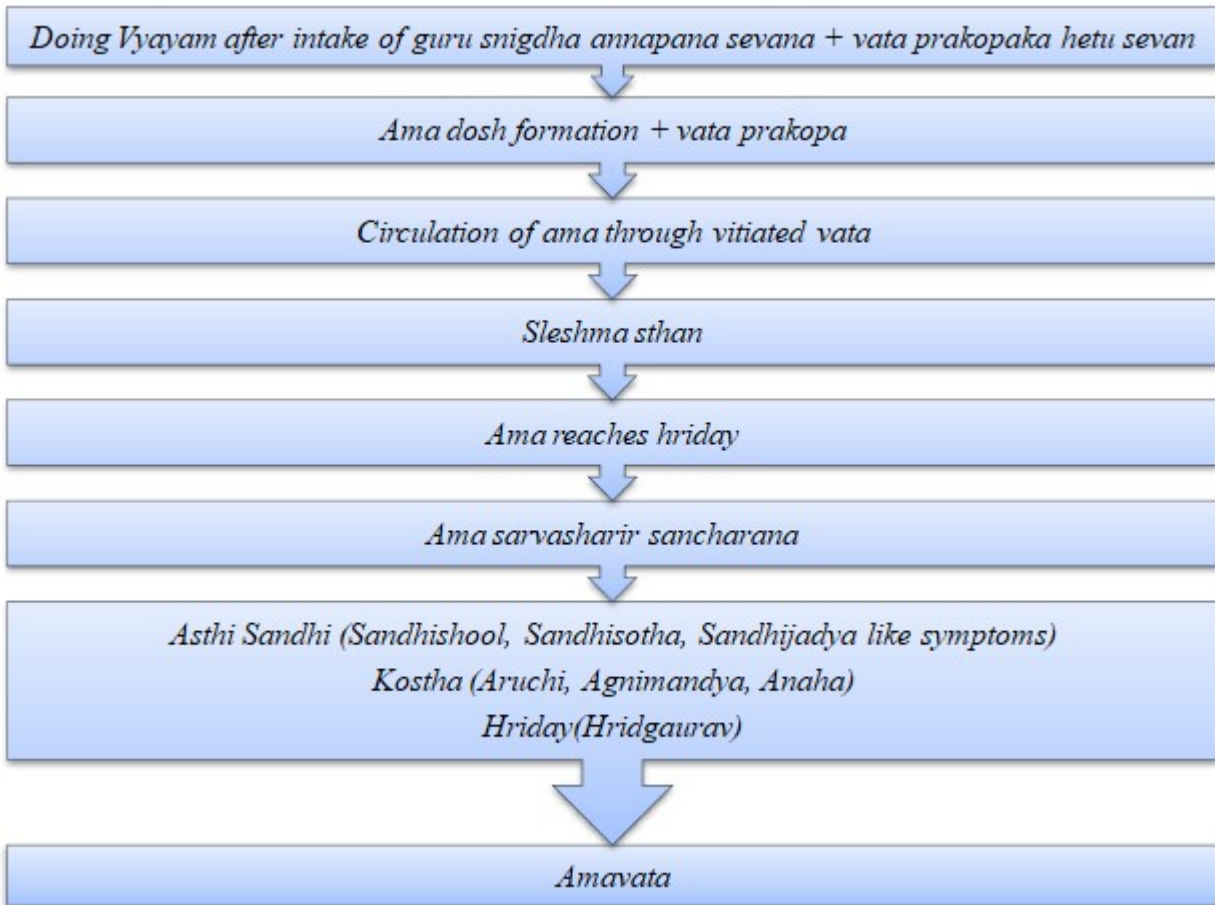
Doing Vyayam after intake of guru snigdha annapana sevana + vata prakopaka hetu sevan

Ama dosh formation + vata prakopa

Circulation of ama through vitiated vata

Sleshma sthan

Ama reaches hriday

Ama sarvasharir sancharana

Asthi Sandhi (Sandhishool, Sandhisotha, Sandhijadya like symptoms)
Kostha (Aruchi, Agnimandya, Anaha)
Hriday(Hridgaurav)

Amavata